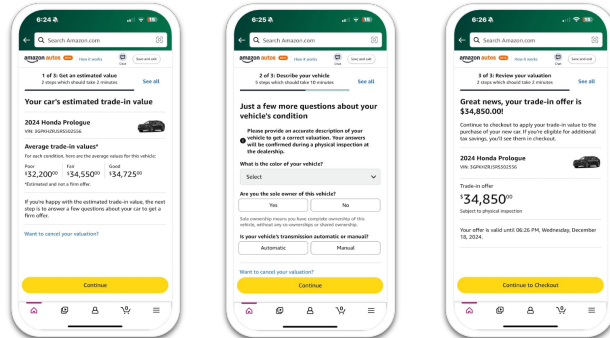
6:24
Search Amazon.com
amazon autos How it works Chat Save and exit
1 of 3: Get an estimated value
2 steps which should take 2 minutes
See all
Your car's estimated trade-in value
2024 Honda Prologue
VIN: 3GPKHERL5RS502556
Average trade-in values*
For each condition, here are the average values for this vehicle:
Poor $32,200^{00}
Fair $34,550^{00}
Good $34,725^{00}
*Estimated and not a firm offer.
If you're happy with the estimated trade-in value, the next step is to answer a few questions about your car to get a firm offer.
Want to cancel your valuation?
Continue

6:25
Search Amazon.com
amazon autos How it works Chat Save and exit
2 of 3: Describe your vehicle
5 steps which should take 10 minutes
See all
Just a few more questions about your vehicle's condition
Please provide an accurate description of your vehicle to get a correct valuation. Your answers will be confirmed during a physical inspection at the dealership.
What is the color of your vehicle?
Select
Are you the sole owner of this vehicle?
Yes
No
Sole ownership means you have complete ownership of this vehicle, without any co-ownerships or shared ownership.
Is your vehicle's transmission automatic or manual?
Automatic
Manual
Want to cancel your valuation?
Continue

6:26
Search Amazon.com
amazon autos How it works Chat Save and exit
3 of 3: Review your valuation
2 steps which should take 2 minutes
See all
Great news, your trade-in offer is $34,850.00!
Continue to checkout to apply your trade-in value to the purchase of your new car. If you're eligible for additional tax savings, you'll see them in checkout.
2024 Honda Prologue
VIN: 3GPKHERL5RS502556
Trade-in offer
$34,850^{00}
Subject to physical inspection
Your offer is valid until 06:26 PM, Wednesday, December 18, 2024.
Continue to Checkout